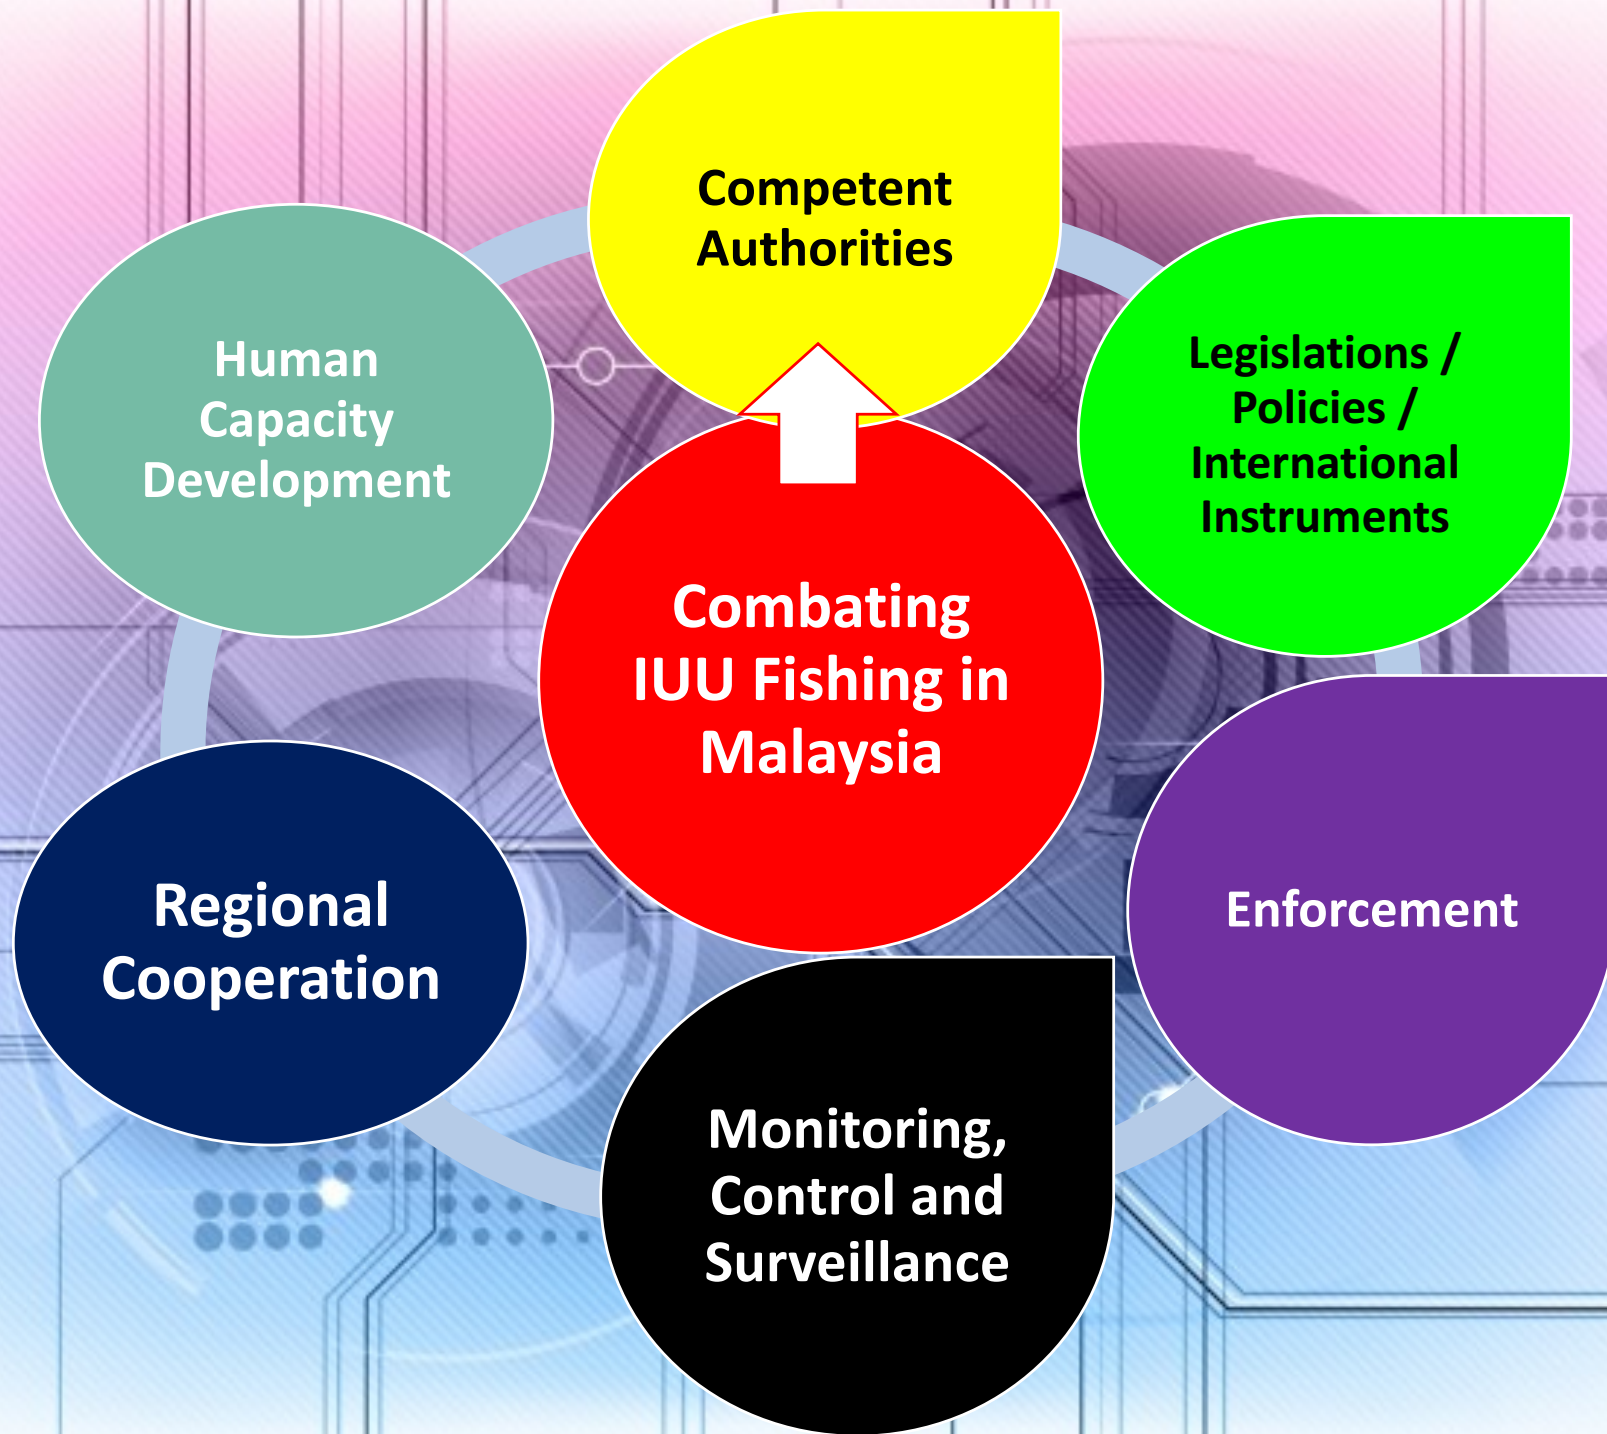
Competent Authorities

Human Capacity Development

Legislations / Policies / International Instruments

Combating IUU Fishing in Malaysia

Regional Cooperation

Enforcement

Monitoring, Control and Surveillance